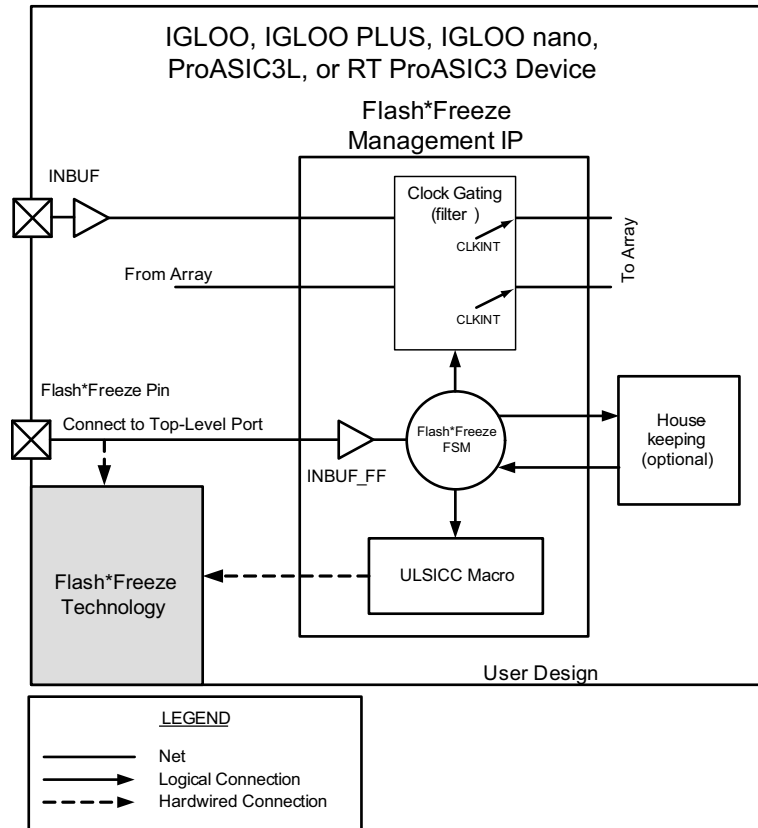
IGLOO, IGLOO PLUS, IGLOO nano, ProASIC3L, or RT ProASIC3 Device

Flash*Freeze Management IP

INBUF

Clock Gating (filter )

CLKINT

To Array

From Array

CLKINT

Flash*Freeze Pin

Connect to Top-Level Port

Flash*Freeze FSM

House keeping (optional)

INBUF_FF

Flash*Freeze Technology

ULSICC Macro

User Design

LEGEND

Net

Logical Connection

Hardwired Connection